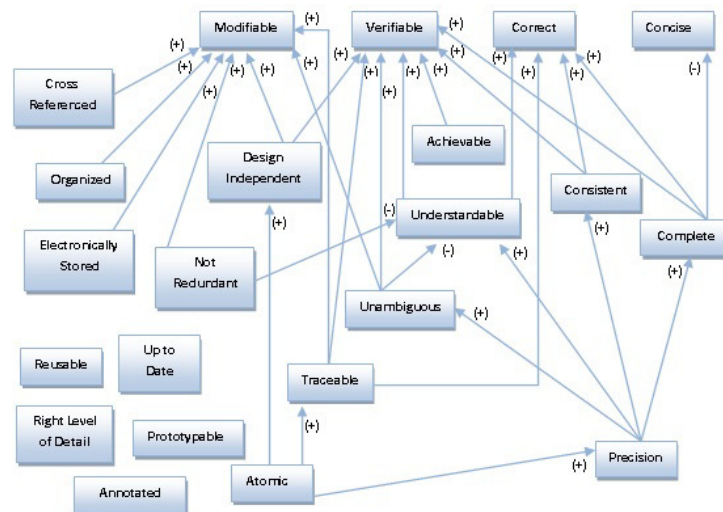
Modifiable
Verifiable
Correct
Concise
Cross Referenced
Organized
Electronically Stored
Design Independent
Achievable
Consistent
Understandable
Complete
Not Redundant
Unambiguous
Reusable
Up to Date
Traceable
Right Level of Detail
Prototypable
Annotated
Atomic
Precision
(+)
(+)
(+)
(+)
(+)
(+)
(+)
(+)
(+)
(+)
(+)
(+)
(+)
(+)
(+)
(+)
(+)
(+)
(+)
(+)
(+)
(-)
(-)
(-)
(+)
(+)
(+)
(+)
(+)
(+)
(+)
(+)